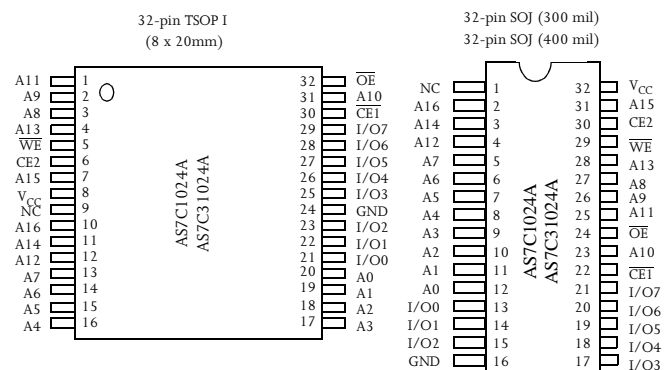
32-pin TSOP I
(8 x 20mm)

A11 1
A9 2
A8 3
A13 4
$\overline{WE}$ 5
CE2 6
A15 7
$V_{CC}$ 8
NC 9
A16 10
A14 11
A12 12
A7 13
A6 14
A5 15
A4 16

AS7C1024A
AS7C31024A

32 $\overline{OE}$
31 A10
30 $\overline{CE1}$
29 I/O7
28 I/O6
27 I/O5
26 I/O4
25 I/O3
24 GND
23 I/O2
22 I/O1
21 I/O0
20 A0
19 A1
18 A2
17 A3

32-pin SOJ (300 mil)
32-pin SOJ (400 mil)

NC 1
A16 2
A14 3
A12 4
A7 5
A6 6
A5 7
A4 8
A3 9
A2 10
A1 11
A0 12
I/O0 13
I/O1 14
I/O2 15
GND 16

AS7C1024A
AS7C31024A

32 $V_{CC}$
31 A15
30 CE2
29 $\overline{WE}$
28 A13
27 A8
26 A9
25 A11
24 $\overline{OE}$
23 A10
22 $\overline{CE1}$
21 I/O7
20 I/O6
19 I/O5
18 I/O4
17 I/O3